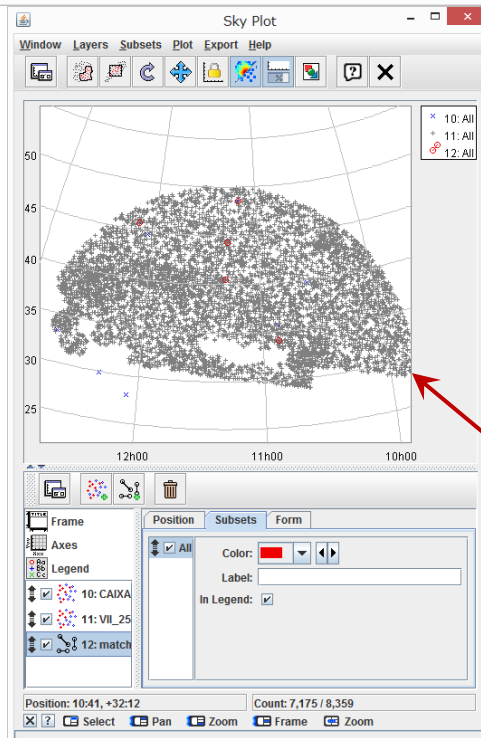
Sky Plot

Window Layers Subsets Plot Export Help

10: All
11: All
12: All

50
45
40
35
30
25

12h00
11h00
10h00

Frame
Axes
Legend
10: CAIXA
11: VII_25
12: match

Position Subsets Form

All

Color:
Label:
In Legend:

Position: 10:41, +32:12
Count: 7,175 / 8,359

Select Pan Zoom Frame Zoom